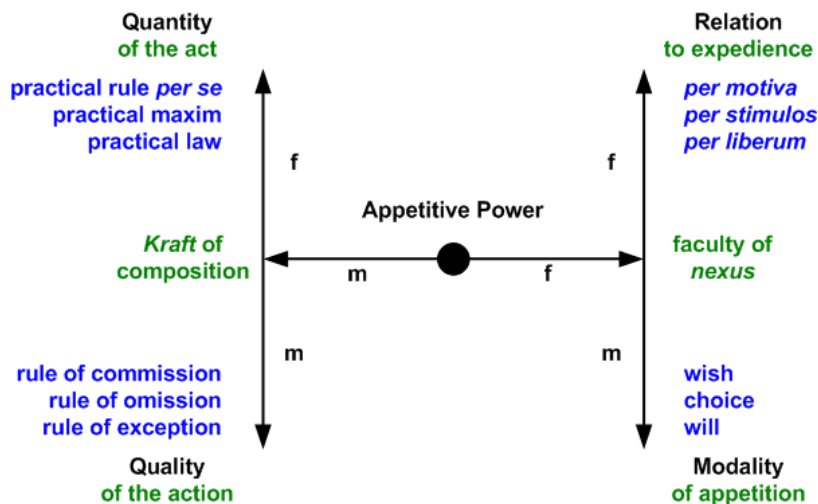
Quantity
of the act

Relation
to expedience

practical rule *per se*
practical maxim
practical law

*per motiva*
*per stimulos*
*per liberum*

f

f

Appetitive Power

*Kraft* of
composition

m

f

faculty of
*nexus*

m

m

rule of commission
rule of omission
rule of exception

wish
choice
will

Quality
of the action

Modality
of appetition